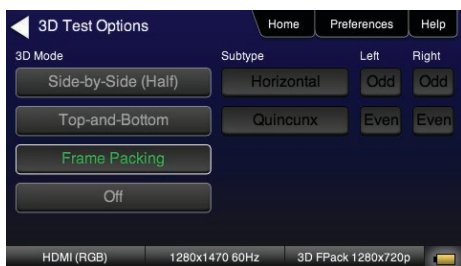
3D Test Options
Home
Preferences
Help
3D Mode
Subtype
Left
Right
Side-by-Side (Half)
Horizontal
Odd
Odd
Top-and-Bottom
Quincunx
Even
Even
Frame Packing
Off
HDMI (RGB)
1280x1470 60Hz
3D FPack 1280x720p